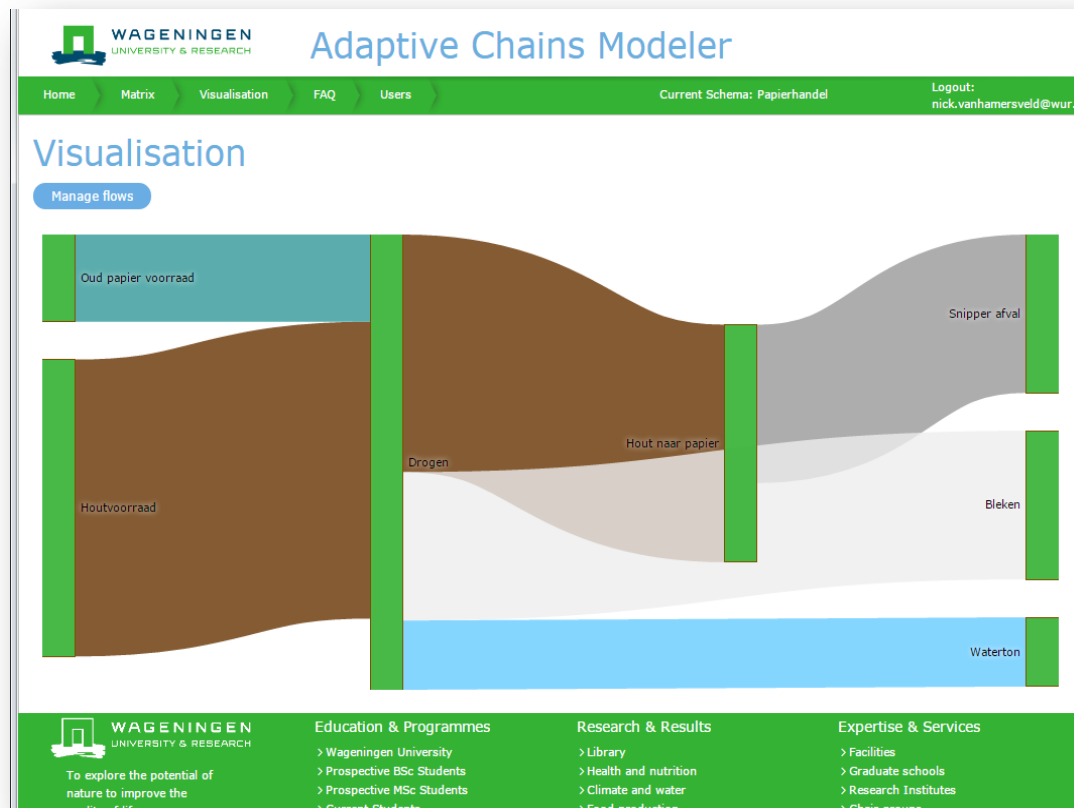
WAGENINGEN
UNIVERSITY & RESEARCH

Adaptive Chains Modeler

Home
Matrix
Visualisation
FAQ
Users
Current Schema: Papierhandel
Logout:
nick.vanhamersveld@wur.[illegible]

Visualisation

Manage flows

Oud papier voorraad
Houtvoorraad
Drogen
Hout naar papier
Snipper afval
Bleken
Waterton

WAGENINGEN
UNIVERSITY & RESEARCH

To explore the potential of nature to improve the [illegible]

Education & Programmes
> Wageningen University
> Prospective BSc Students
> Prospective MSc Students
> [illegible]

Research & Results
> Library
> Health and nutrition
> Climate and water
> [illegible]

Expertise & Services
> Facilities
> Graduate schools
> Research Institutes
> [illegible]